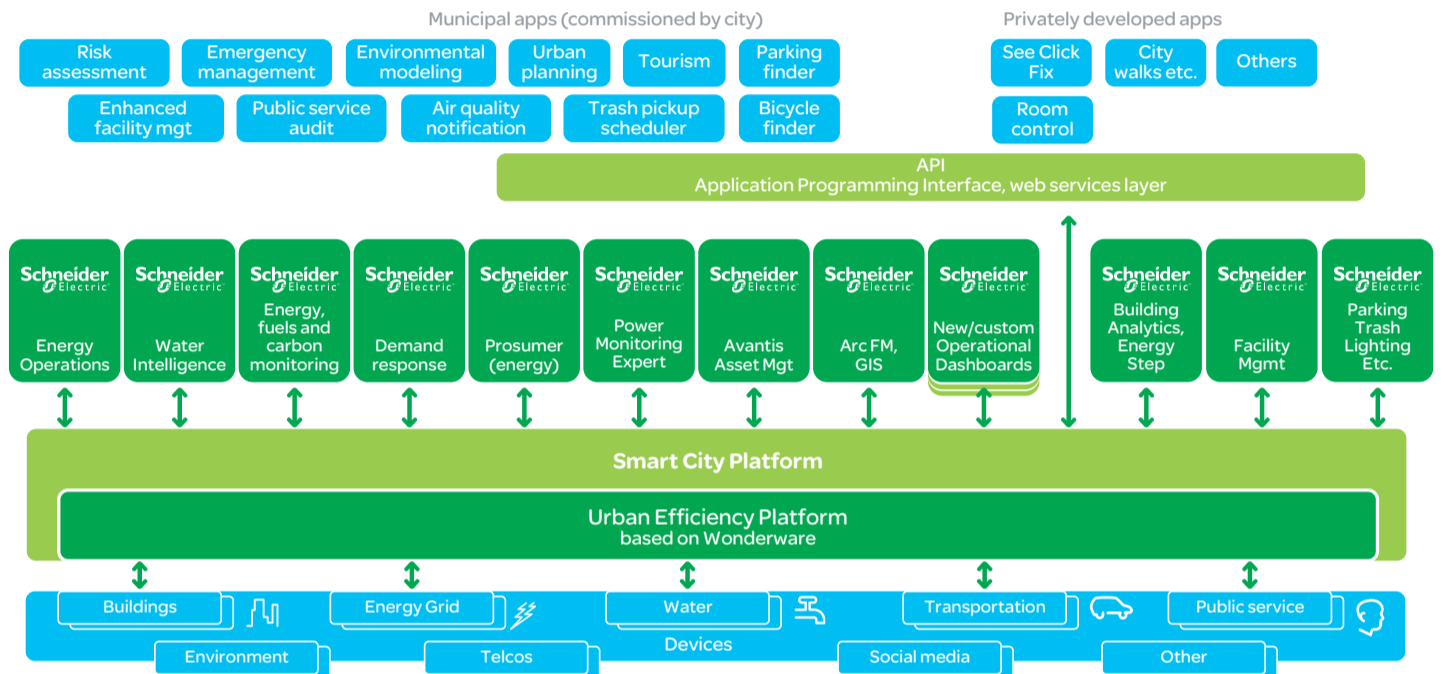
Municipal apps (commissioned by city)

Risk assessment

Emergency management

Environmental modeling

Urban planning

Tourism

Parking finder

Enhanced facility mgt

Public service audit

Air quality notification

Trash pickup scheduler

Bicycle finder

Privately developed apps

See Click Fix

City walks etc.

Others

Room control

API
Application Programming Interface, web services layer

Schneider Electric
Energy Operations

Schneider Electric
Water Intelligence

Schneider Electric
Energy, fuels and carbon monitoring

Schneider Electric
Demand response

Schneider Electric
Prosumer (energy)

Schneider Electric
Power Monitoring Expert

Schneider Electric
Avantis Asset Mgt

Schneider Electric
Arc FM, GIS

Schneider Electric
New/custom Operational Dashboards

Schneider Electric
Building Analytics, Energy Step

Schneider Electric
Facility Mgmt

Schneider Electric
Parking Trash Lighting Etc.

Smart City Platform

Urban Efficiency Platform
based on Wonderware

Buildings

Energy Grid

Water

Transportation

Public service

Devices

Environment

Telcos

Social media

Other